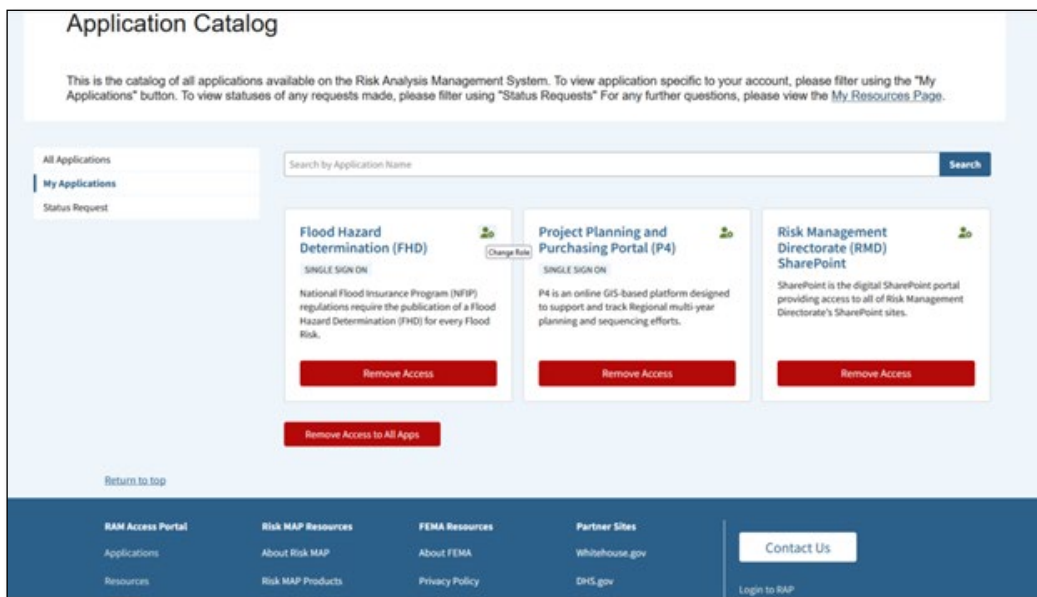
Application Catalog

This is the catalog of all applications available on the Risk Analysis Management System. To view application specific to your account, please filter using the "My Applications" button. To view statuses of any requests made, please filter using "Status Requests" For any further questions, please view the My Resources Page.

All Applications
My Applications
Status Request

Search by Application Name
Search

Flood Hazard Determination (FHD)
Change Role
SINGLE SIGN ON
National Flood Insurance Program (NFIP) regulations require the publication of a Flood Hazard Determination (FHD) for every Flood Risk.
Remove Access

Project Planning and Purchasing Portal (P4)
SINGLE SIGN ON
P4 is an online GIS-based platform designed to support and track Regional multi-year planning and sequencing efforts.
Remove Access

Risk Management Directorate (RMD) SharePoint
SharePoint is the digital SharePoint portal providing access to all of Risk Management Directorate's SharePoint sites.
Remove Access

Remove Access to All Apps

Return to top

RAM Access Portal
Applications
Resources

Risk MAP Resources
About Risk MAP
Risk MAP Products

FEMA Resources
About FEMA
Privacy Policy

Partner Sites
Whitehouse.gov
DHS.gov

Contact Us
Login to RAP